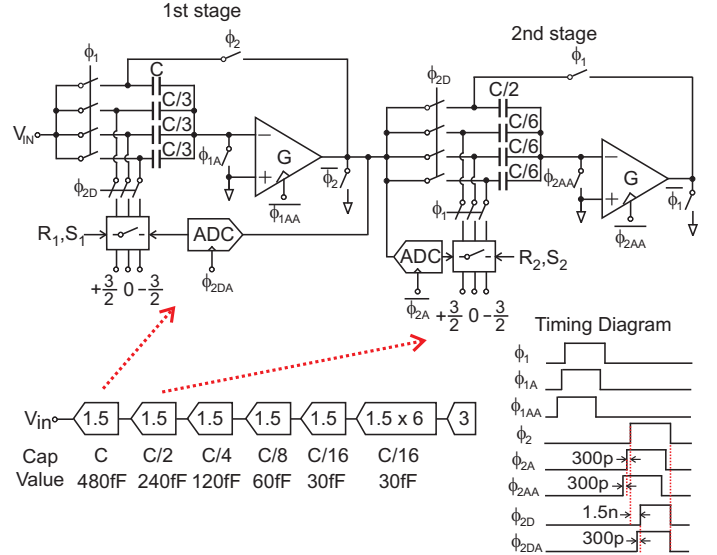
1st stage

$\phi_2$

$\phi_1$

C

C/3

C/3

C/3

$V_{IN}$

$\phi_{1A}$

G

$\overline{\phi_2}$

$\overline{\phi_{1AA}}$

$\phi_{2D}$

$R_1, S_1$

ADC

$\phi_{2DA}$

$+\frac{3}{2}$ 0 $-\frac{3}{2}$

2nd stage

$\phi_1$

$\phi_{2D}$

C/2

C/6

C/6

C/6

$\phi_{2AA}$

G

$\overline{\phi_1}$

$\phi_1$

$\overline{\phi_{2AA}}$

ADC

$R_2, S_2$

$\overline{\phi_{2A}}$

$+\frac{3}{2}$ 0 $-\frac{3}{2}$

Timing Diagram

$\phi_1$

$\phi_{1A}$

$\phi_{1AA}$

$\phi_2$

$\phi_{2A}$

300p

$\phi_{2AA}$

300p

$\phi_{2D}$

1.5n

$\phi_{2DA}$

300p

$V_{in}$ 1.5 1.5 1.5 1.5 1.5 1.5 x 6 3

| Cap | C | C/2 | C/4 | C/8 | C/16 | C/16 |
|---|---|---|---|---|---|---|
| Value | 480fF | 240fF | 120fF | 60fF | 30fF | 30fF |